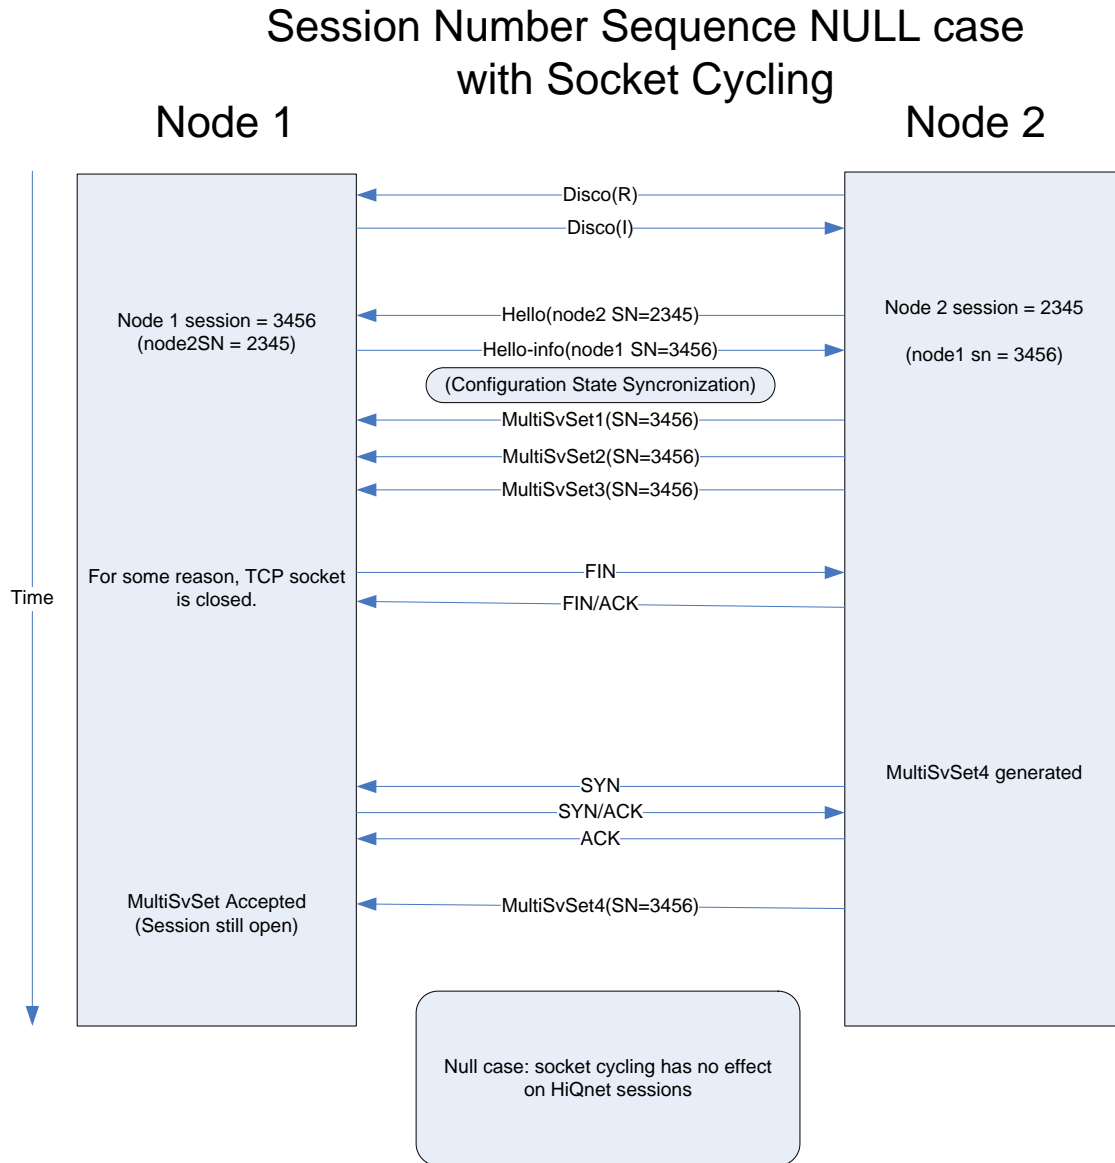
Session Number Sequence NULL case with Socket Cycling

Node 1

Node 2

Disco(R)

Disco(I)

Node 1 session = 3456
(node2SN = 2345)

Hello(node2 SN=2345)

Node 2 session = 2345

Hello-info(node1 SN=3456)

(node1 sn = 3456)

(Configuration State Syncronization)

MultiSvSet1(SN=3456)

MultiSvSet2(SN=3456)

MultiSvSet3(SN=3456)

Time

For some reason, TCP socket is closed.

FIN

FIN/ACK

MultiSvSet4 generated

SYN

SYN/ACK

ACK

MultiSvSet Accepted
(Session still open)

MultiSvSet4(SN=3456)

Null case: socket cycling has no effect on HiQnet sessions